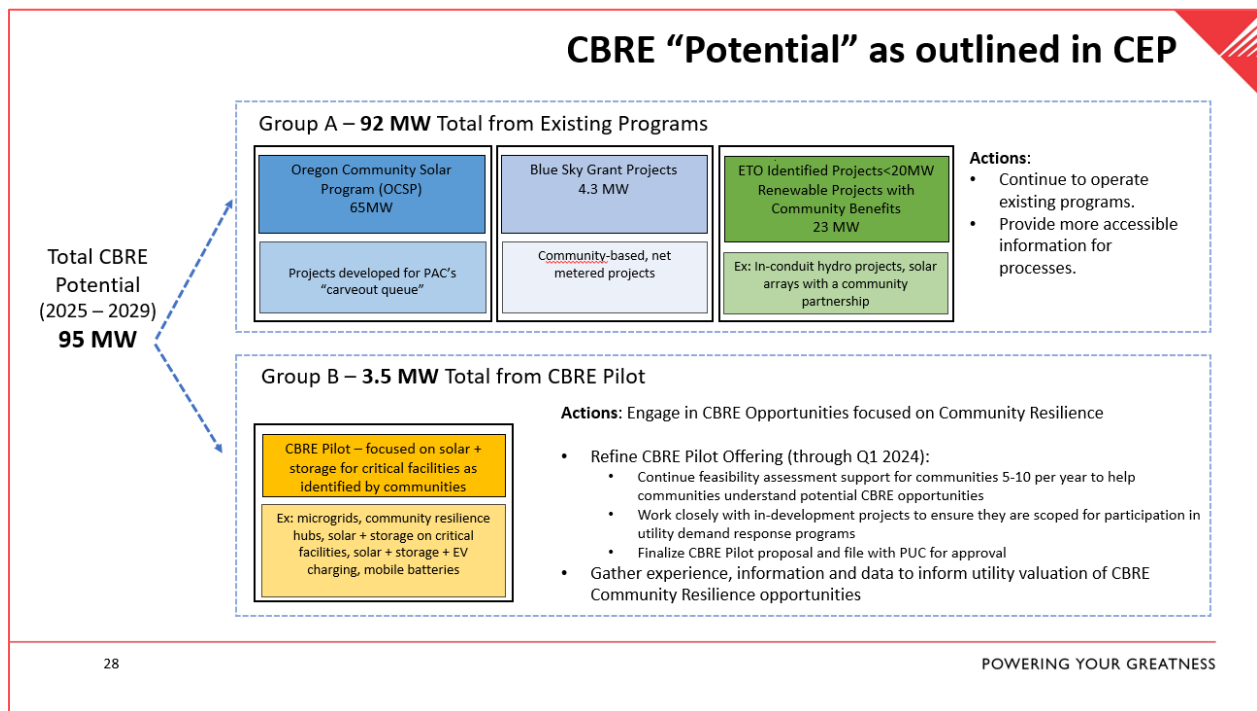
CBRE “Potential” as outlined in CEP

Total CBRE Potential (2025 – 2029) **95 MW**

Group A – **92 MW** Total from Existing Programs

Oregon Community Solar Program (OCSP) 65MW

Projects developed for PAC’s “carveout queue”

Blue Sky Grant Projects 4.3 MW

Community-based, net metered projects

ETO Identified Projects<20MW Renewable Projects with Community Benefits 23 MW

Ex: In-conduit hydro projects, solar arrays with a community partnership

**Actions**:
- Continue to operate existing programs.
- Provide more accessible information for processes.

Group B – **3.5 MW** Total from CBRE Pilot

CBRE Pilot – focused on solar + storage for critical facilities as identified by communities

Ex: microgrids, community resilience hubs, solar + storage on critical facilities, solar + storage + EV charging, mobile batteries

**Actions**: Engage in CBRE Opportunities focused on Community Resilience

- Refine CBRE Pilot Offering (through Q1 2024):
  - Continue feasibility assessment support for communities 5-10 per year to help communities understand potential CBRE opportunities
  - Work closely with in-development projects to ensure they are scoped for participation in utility demand response programs
  - Finalize CBRE Pilot proposal and file with PUC for approval
- Gather experience, information and data to inform utility valuation of CBRE Community Resilience opportunities

28

POWERING YOUR GREATNESS